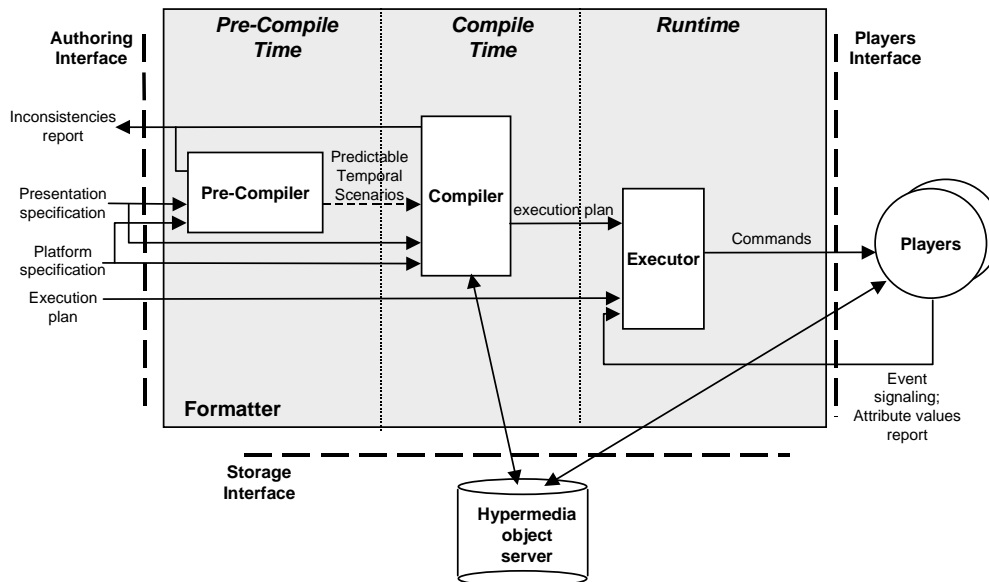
Authoring Interface

Pre-Compile Time

Compile Time

Runtime

Players Interface

Inconsistencies report

Pre-Compiler

Predictable Temporal Scenarios

Compiler

Presentation specification

Platform specification

Execution plan

execution plan

Executor

Commands

Players

Event signaling; Attribute values report

Formatter

Storage Interface

Hypermedia object server